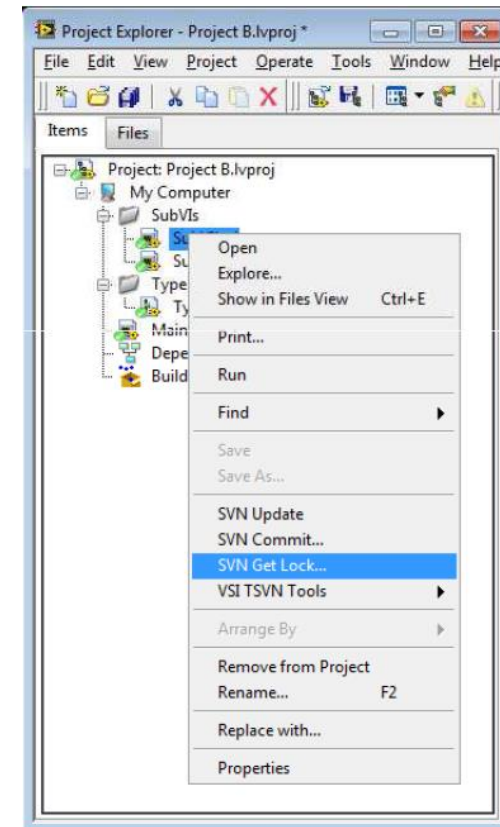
Project Explorer - Project B.lvproj *

File Edit View Project Operate Tools Window Help

Items Files

Project: Project B.lvproj
My Computer
SubVIs
Su
Su
Type
Ty
Main
Depe
Build

Open
Explore...
Show in Files View Ctrl+E
Print...
Run
Find
Save
Save As...
SVN Update
SVN Commit...
SVN Get Lock...
VSI TSVN Tools
Arrange By
Remove from Project
Rename... F2
Replace with...
Properties